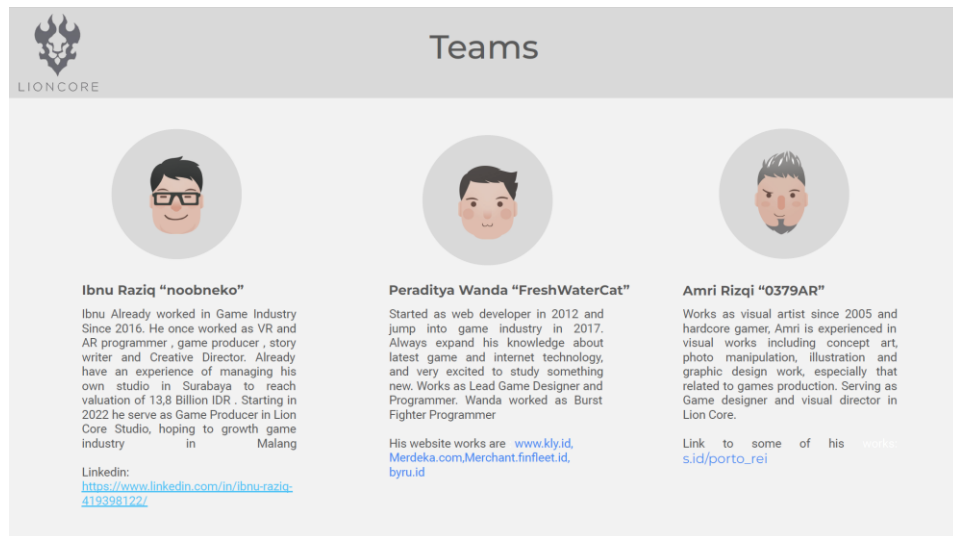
LIONCORE

Teams

Ibnu Raziq “noobneko”

Ibnu Already worked in Game Industry Since 2016. He once worked as VR and AR programmer , game producer , story writer and Creative Director. Already have an experience of managing his own studio in Surabaya to reach valuation of 13,8 Billion IDR . Starting in 2022 he serve as Game Producer in Lion Core Studio, hoping to growth game industry in Malang

Linkedin:
https://www.linkedin.com/in/ibnu-raziq-419398122/

Peraditya Wanda “FreshWaterCat”

Started as web developer in 2012 and jump into game industry in 2017. Always expand his knowledge about latest game and internet technology, and very excited to study something new. Works as Lead Game Designer and Programmer. Wanda worked as Burst Fighter Programmer

His website works are www.kly.id, Merdeka.com,Merchant.finfleet.id, byru.id

Amri Rizqi “0379AR”

Works as visual artist since 2005 and hardcore gamer, Amri is experienced in visual works including concept art, photo manipulation, illustration and graphic design work, especially that related to games production. Serving as Game designer and visual director in Lion Core.

Link to some of his works s.id/porto_rei